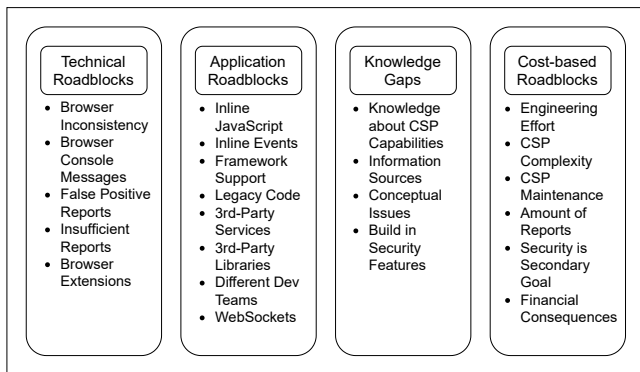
Technical Roadblocks

- Browser Inconsistency
- Browser Console Messages
- False Positive Reports
- Insufficient Reports
- Browser Extensions

Application Roadblocks

- Inline JavaScript
- Inline Events
- Framework Support
- Legacy Code
- 3rd-Party Services
- 3rd-Party Libraries
- Different Dev Teams
- WebSockets

Knowledge Gaps

- Knowledge about CSP Capabilities
- Information Sources
- Conceptual Issues
- Build in Security Features

Cost-based Roadblocks

- Engineering Effort
- CSP Complexity
- CSP Maintenance
- Amount of Reports
- Security is Secondary Goal
- Financial Consequences